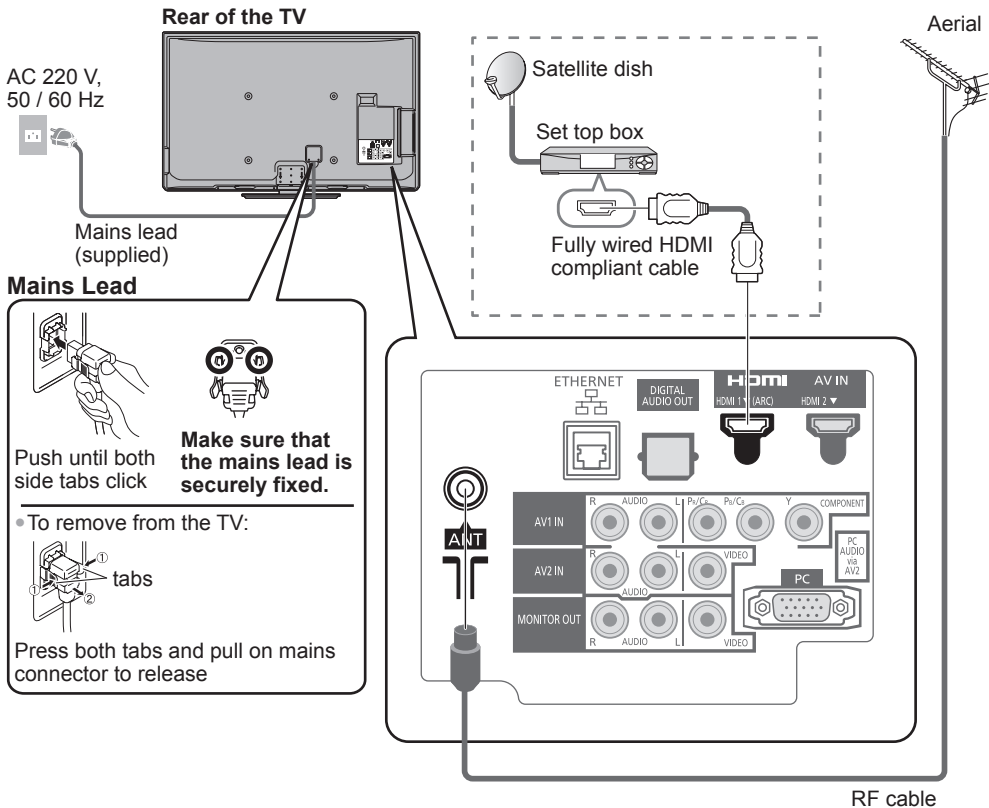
Rear of the TV

AC 220 V, 50 / 60 Hz

Mains lead (supplied)

Satellite dish

Set top box

Fully wired HDMI compliant cable

Aerial

Mains Lead

Push until both side tabs click

Make sure that the mains lead is securely fixed.

• To remove from the TV:

①

①

②

tabs

Press both tabs and pull on mains connector to release

ETHERNET

DIGITAL AUDIO OUT

HDMI

AV IN

HDMI 1 ▼ (ARC)

HDMI 2 ▼

ANT

AV1 IN

R AUDIO L

$P_R/C_R$

$P_B/C_B$

Y

COMPONENT

AV2 IN

R L VIDEO

AUDIO

PC AUDIO via AV2

PC

MONITOR OUT

R AUDIO L VIDEO

RF cable